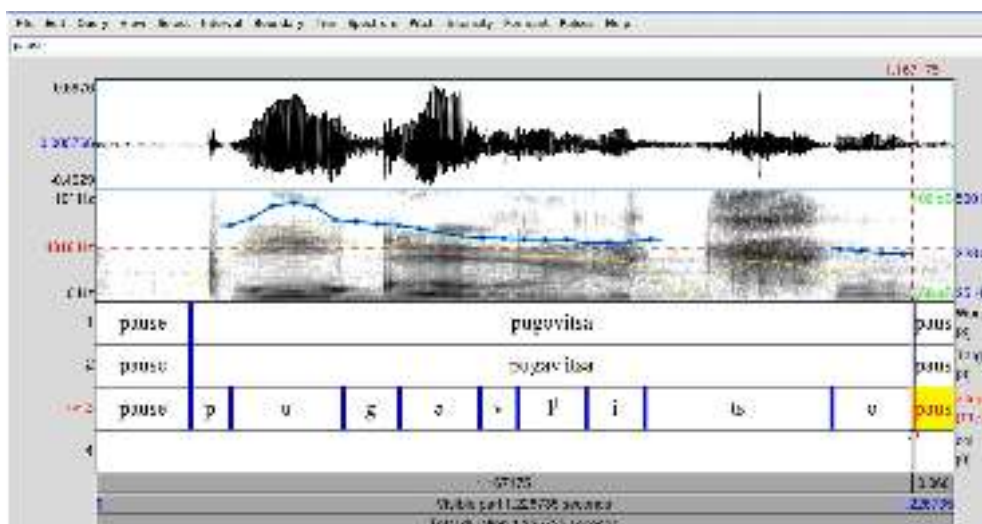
File Edit Query View Select Interval Boundary Tier Spectrum Pitch Intensity Formant Pulses Help

1.167175

0.9826

0

-0.6229

pause | pugovitsa | paus

pause | pugav itsa | paus

pause | p | u | g | o | v | lʲ | i | ts | u | paus

1
2
3
4

Visible part 1.225778 seconds